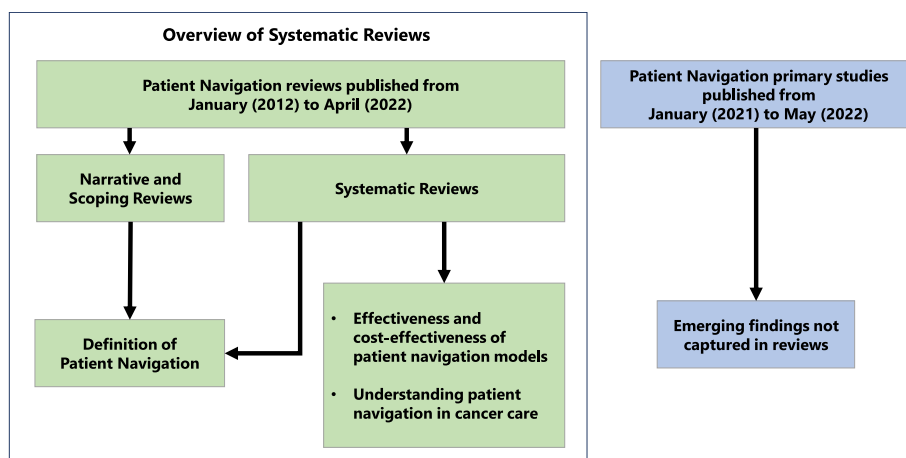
Overview of Systematic Reviews

Patient Navigation reviews published from January (2012) to April (2022)

Narrative and Scoping Reviews

Systematic Reviews

Definition of Patient Navigation

- Effectiveness and cost-effectiveness of patient navigation models
- Understanding patient navigation in cancer care

Patient Navigation primary studies published from January (2021) to May (2022)

Emerging findings not captured in reviews